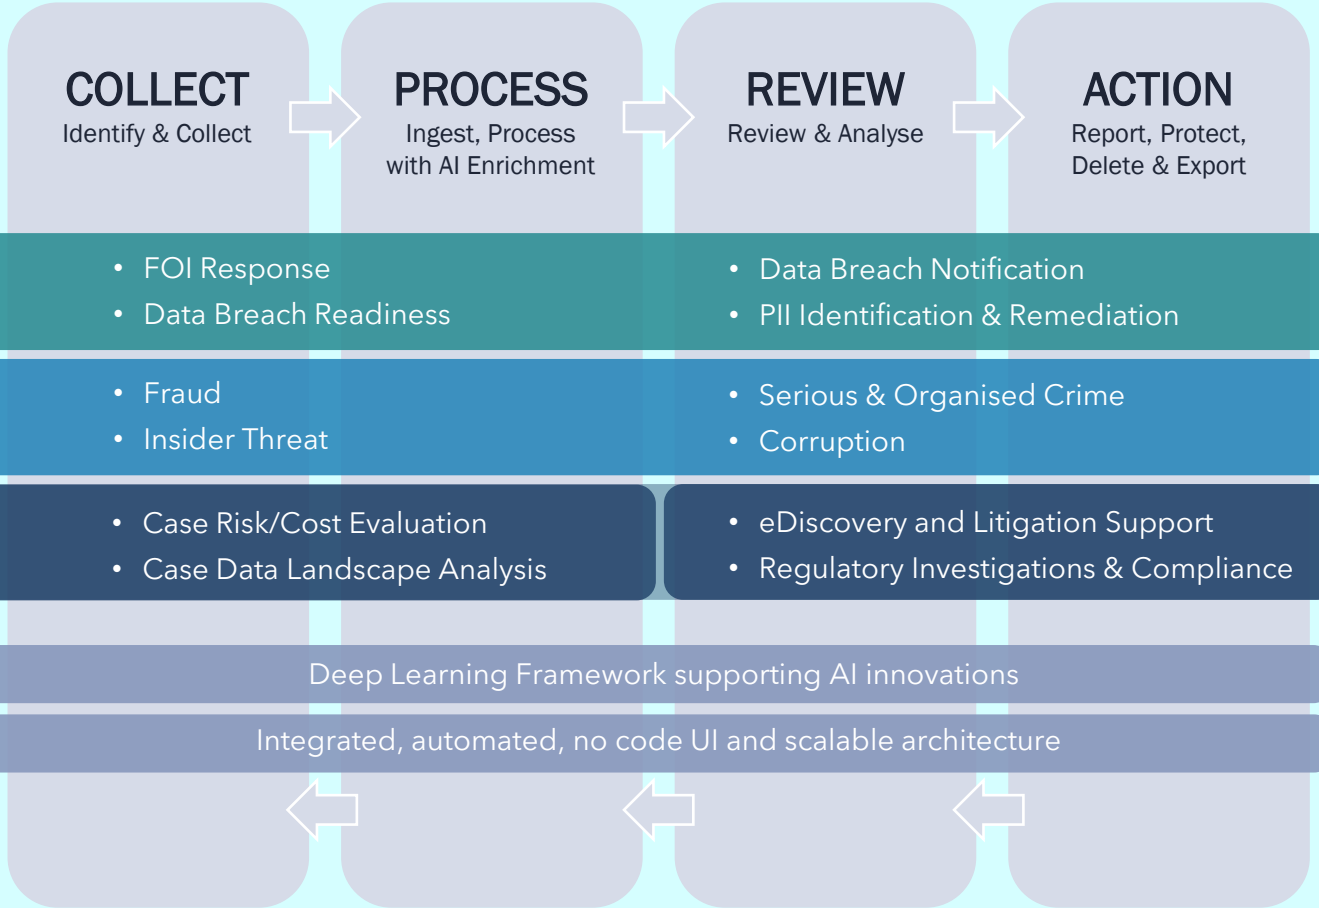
COLLECT
Identify & Collect

PROCESS
Ingest, Process with AI Enrichment

REVIEW
Review & Analyse

ACTION
Report, Protect, Delete & Export

• FOI Response
• Data Breach Readiness

• Data Breach Notification
• PII Identification & Remediation

• Fraud
• Insider Threat

• Serious & Organised Crime
• Corruption

• Case Risk/Cost Evaluation
• Case Data Landscape Analysis

• eDiscovery and Litigation Support
• Regulatory Investigations & Compliance

Deep Learning Framework supporting AI innovations

Integrated, automated, no code UI and scalable architecture